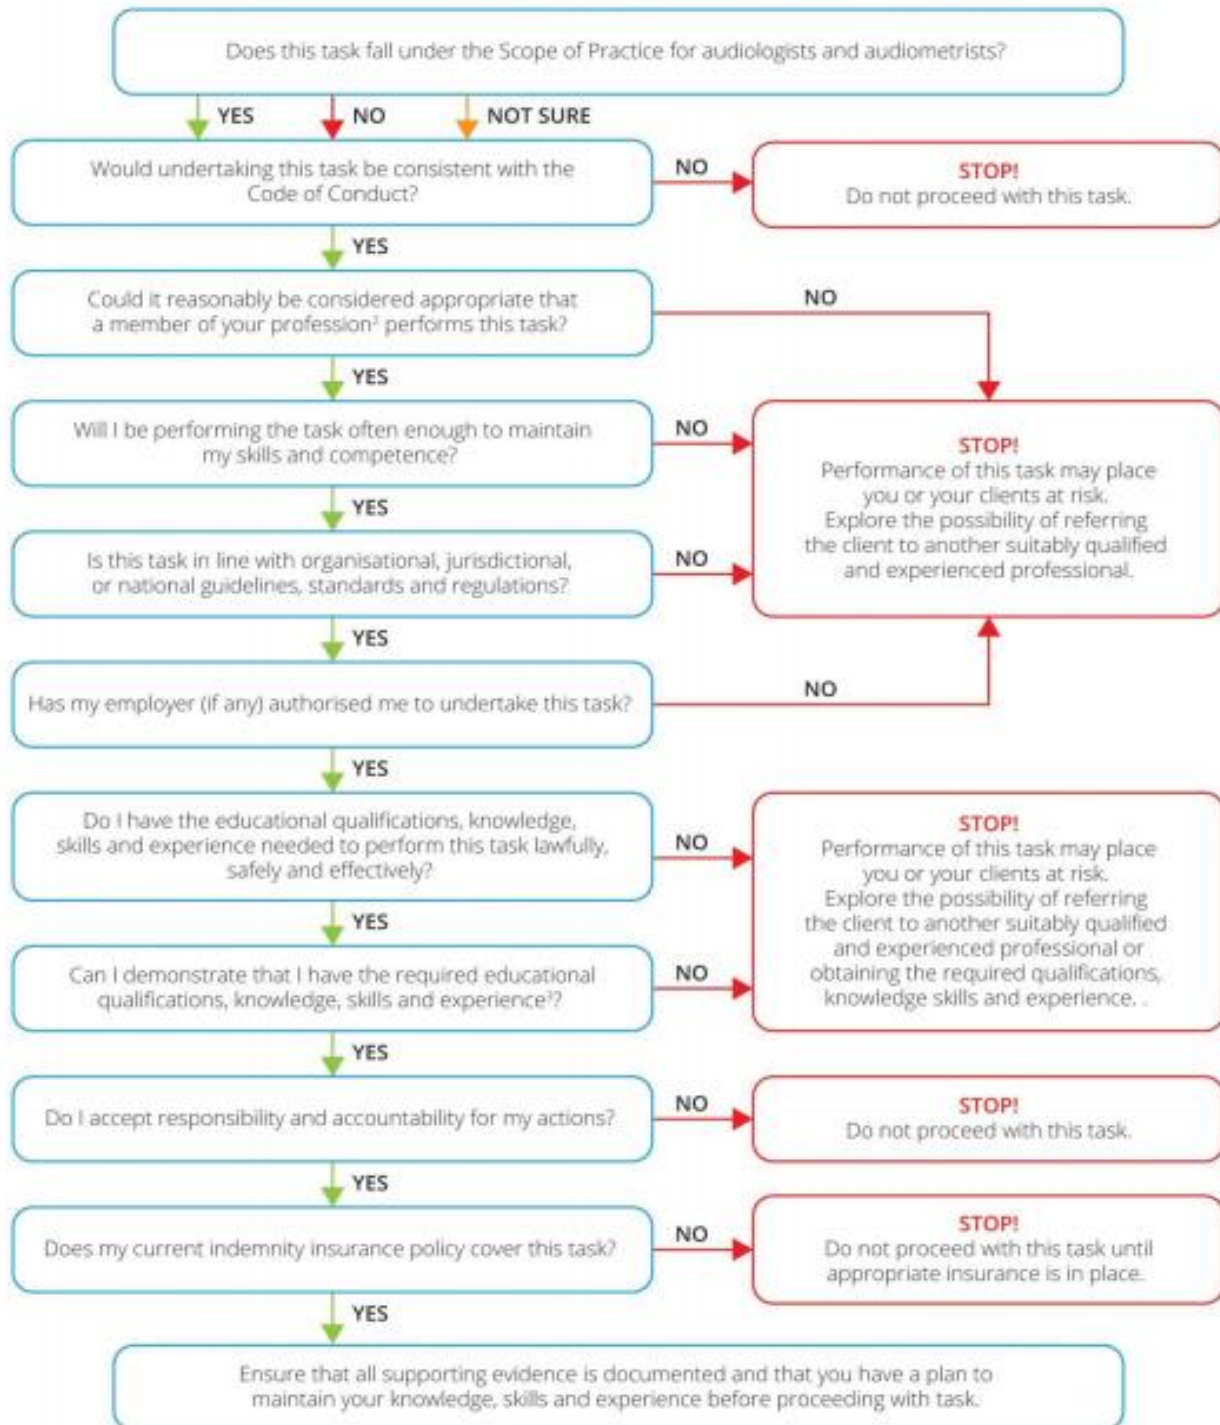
Does this task fall under the Scope of Practice for audiologists and audiometrists?

YES NO NOT SURE

Would undertaking this task be consistent with the Code of Conduct?

NO

STOP!
Do not proceed with this task.

YES

Could it reasonably be considered appropriate that a member of your profession$^{2}$ performs this task?

NO

YES

Will I be performing the task often enough to maintain my skills and competence?

NO

STOP!
Performance of this task may place you or your clients at risk. Explore the possibility of referring the client to another suitably qualified and experienced professional.

YES

Is this task in line with organisational, jurisdictional, or national guidelines, standards and regulations?

NO

YES

Has my employer (if any) authorised me to undertake this task?

NO

YES

Do I have the educational qualifications, knowledge, skills and experience needed to perform this task lawfully, safely and effectively?

NO

STOP!
Performance of this task may place you or your clients at risk. Explore the possibility of referring the client to another suitably qualified and experienced professional or obtaining the required qualifications, knowledge skills and experience. .

YES

Can I demonstrate that I have the required educational qualifications, knowledge, skills and experience$^{3}$?

NO

YES

Do I accept responsibility and accountability for my actions?

NO

STOP!
Do not proceed with this task.

YES

Does my current indemnity insurance policy cover this task?

NO

STOP!
Do not proceed with this task until appropriate insurance is in place.

YES

Ensure that all supporting evidence is documented and that you have a plan to maintain your knowledge, skills and experience before proceeding with task.